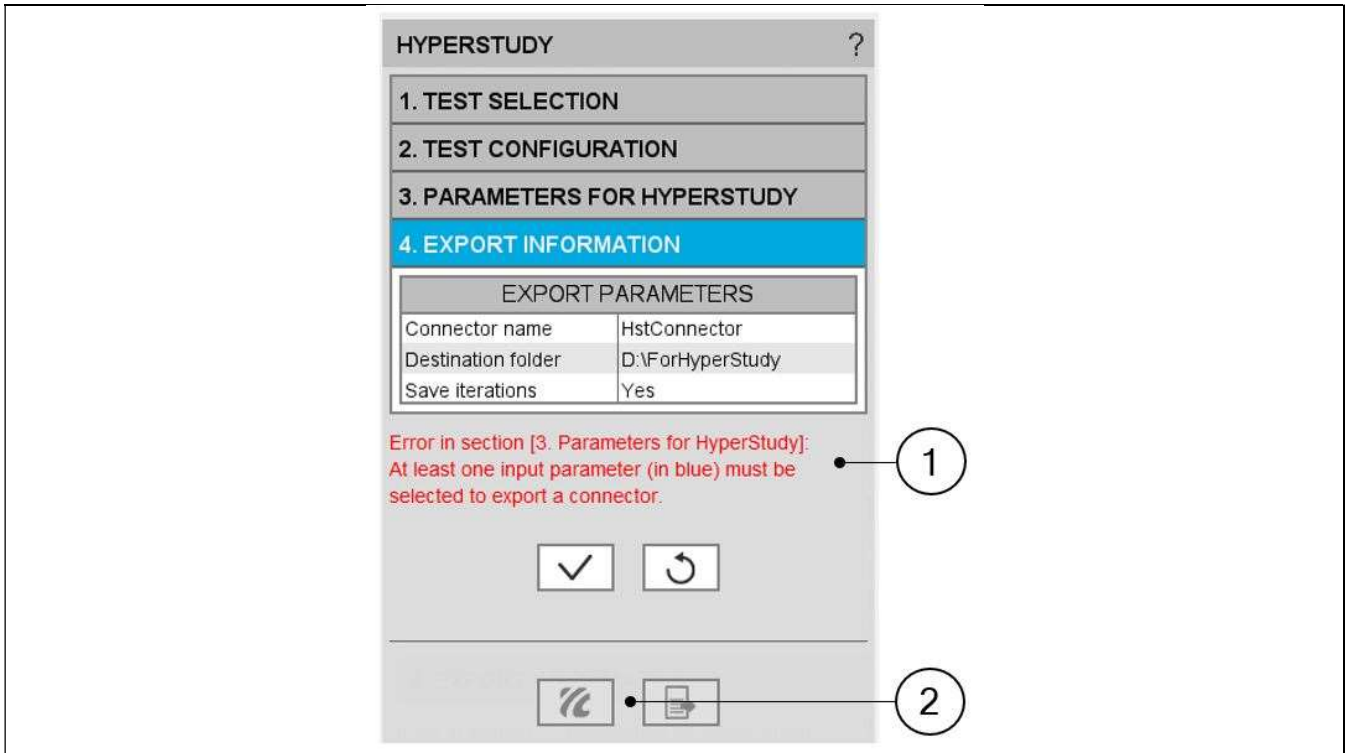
HYPERSTUDY ?

1. TEST SELECTION

2. TEST CONFIGURATION

3. PARAMETERS FOR HYPERSTUDY

4. EXPORT INFORMATION

| EXPORT PARAMETERS | |
|---|---|
| Connector name | HstConnector |
| Destination folder | D:\ForHyperStudy |
| Save iterations | Yes |

Error in section [3. Parameters for HyperStudy]: At least one input parameter (in blue) must be selected to export a connector.

1

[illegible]

2